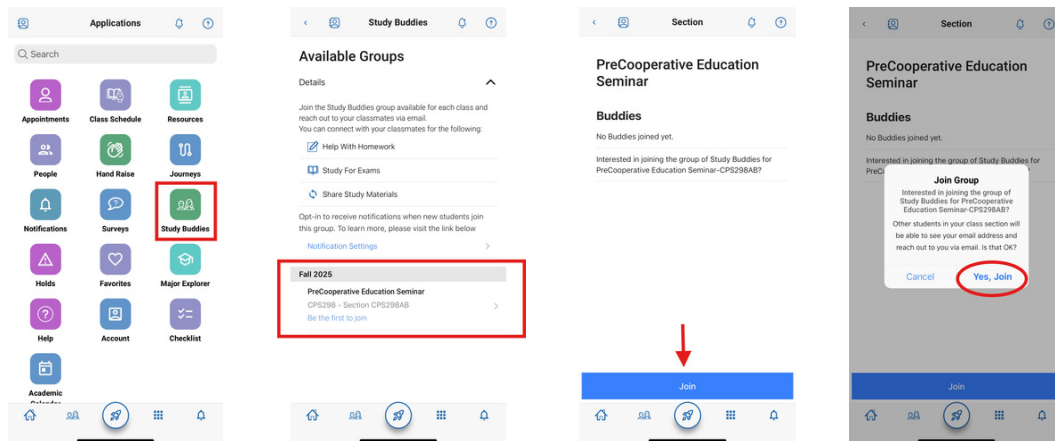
Applications

Search

Appointments
Class Schedule
Resources
People
Hand Raise
Journeys
Notifications
Surveys
Study Buddies
Holds
Favorites
Major Explorer
Help
Account
Checklist
Academic Calendar

Study Buddies

Available Groups

Details

Join the Study Buddies group available for each class and reach out to your classmates via email.
You can connect with your classmates for the following:

Help With Homework
Study For Exams
Share Study Materials

Opt-in to receive notifications when new students join this group. To learn more, please visit the link below

Notification Settings

Fall 2025

PreCooperative Education Seminar
CPS298 - Section CPS298AB
Be the first to join

Section

PreCooperative Education Seminar

Buddies

No Buddies joined yet.

Interested in joining the group of Study Buddies for PreCooperative Education Seminar-CPS298AB?

Join

Section

PreCooperative Education Seminar

Buddies

No Buddies joined yet.

Interested in joining the group of Study Buddies for PreCo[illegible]

Join Group
Interested in joining the group of Study Buddies for PreCooperative Education Seminar-CPS298AB?

Other students in your class section will be able to see your email address and reach out to you via email. Is that OK?

Cancel
Yes, Join

Join